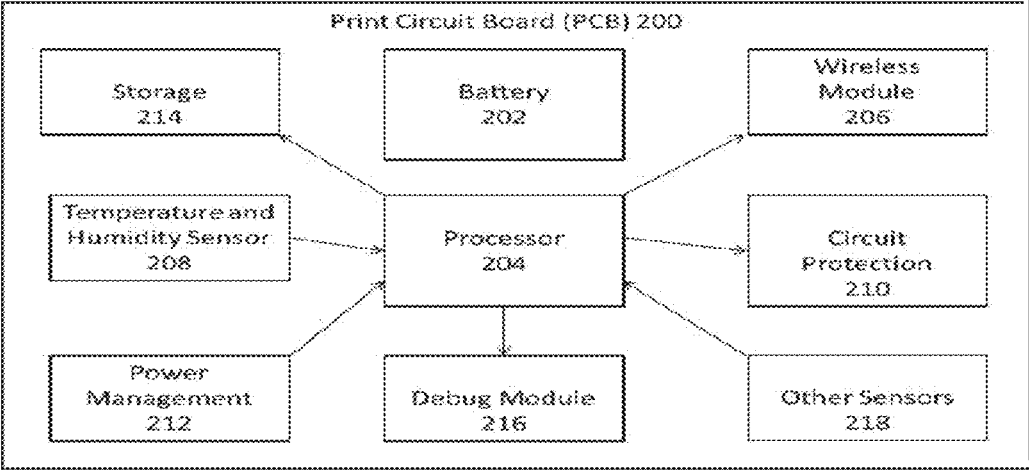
Print Circuit Board (PCB) 200

Storage
214

Battery
202

Wireless
Module
206

Temperature and
Humidity Sensor
208

Processor
204

Circuit
Protection
210

Power
Management
212

Debug Module
216

Other Sensors
218